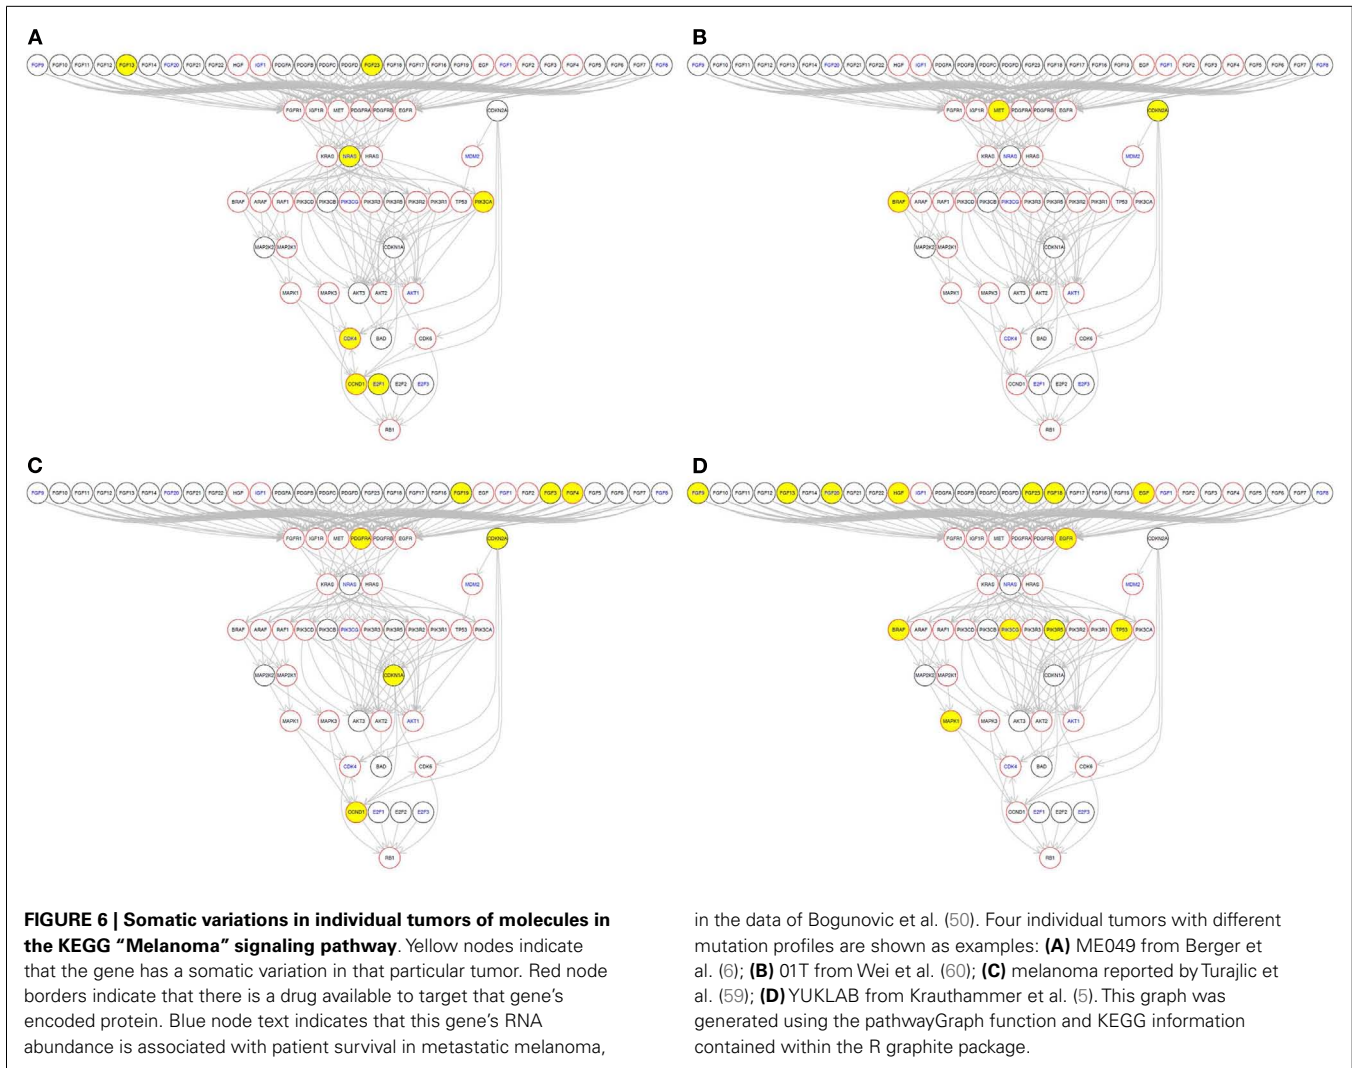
A

FGF9 FGF10 FGF11 FGF12 FGF13 FGF14 FGF20 FGF21 FGF22 HGF IGF1 PDGFA PDGFB PDGFC PDGFD FGF23 FGF18 FGF17 FGF16 FGF19 EGF FGF1 FGF2 FGF3 FGF4 FGF5 FGF6 FGF7 FGF8

FGFR1 IGF1R MET PDGFRA PDGFRB EGFR CDKN2A

KRAS NRAS HRAS MDM2

BRAF ARAF RAF1 PIK3CD PIK3CB PIK3CG PIK3R3 PIK3R5 PIK3R2 PIK3R1 TP53 PIK3CA

MAP2K2 MAP2K1 CDKN1A

MAPK1 MAPK3 AKT3 AKT2 AKT1

CDK4 BAD CDK6

CCND1 E2F1 E2F2 E2F3

RB1

B

FGF9 FGF10 FGF11 FGF12 FGF13 FGF14 FGF20 FGF21 FGF22 HGF IGF1 PDGFA PDGFB PDGFC PDGFD FGF23 FGF18 FGF17 FGF16 FGF19 EGF FGF1 FGF2 FGF3 FGF4 FGF5 FGF6 FGF7 FGF8

FGFR1 IGF1R MET PDGFRA PDGFRB EGFR CDKN2A

KRAS NRAS HRAS MDM2

BRAF ARAF RAF1 PIK3CD PIK3CB PIK3CG PIK3R3 PIK3R5 PIK3R2 PIK3R1 TP53 PIK3CA

MAP2K2 MAP2K1 CDKN1A

MAPK1 MAPK3 AKT3 AKT2 AKT1

CDK4 BAD CDK6

CCND1 E2F1 E2F2 E2F3

RB1

C

FGF9 FGF10 FGF11 FGF12 FGF13 FGF14 FGF20 FGF21 FGF22 HGF IGF1 PDGFA PDGFB PDGFC PDGFD FGF23 FGF18 FGF17 FGF16 FGF19 EGF FGF1 FGF2 FGF3 FGF4 FGF5 FGF6 FGF7 FGF8

FGFR1 IGF1R MET PDGFRA PDGFRB EGFR CDKN2A

KRAS NRAS HRAS MDM2

BRAF ARAF RAF1 PIK3CD PIK3CB PIK3CG PIK3R3 PIK3R5 PIK3R2 PIK3R1 TP53 PIK3CA

MAP2K2 MAP2K1 CDKN1A

MAPK1 MAPK3 AKT3 AKT2 AKT1

CDK4 BAD CDK6

CCND1 E2F1 E2F2 E2F3

RB1

D

FGF9 FGF10 FGF11 FGF12 FGF13 FGF14 FGF20 FGF21 FGF22 HGF IGF1 PDGFA PDGFB PDGFC PDGFD FGF23 FGF18 FGF17 FGF16 FGF19 EGF FGF1 FGF2 FGF3 FGF4 FGF5 FGF6 FGF7 FGF8

FGFR1 IGF1R MET PDGFRA PDGFRB EGFR CDKN2A

KRAS NRAS HRAS MDM2

BRAF ARAF RAF1 PIK3CD PIK3CB PIK3CG PIK3R3 PIK3R5 PIK3R2 PIK3R1 TP53 PIK3CA

MAP2K2 MAP2K1 CDKN1A

MAPK1 MAPK3 AKT3 AKT2 AKT1

CDK4 BAD CDK6

CCND1 E2F1 E2F2 E2F3

RB1

**FIGURE 6 | Somatic variations in individual tumors of molecules in the KEGG "Melanoma" signaling pathway**. Yellow nodes indicate that the gene has a somatic variation in that particular tumor. Red node borders indicate that there is a drug available to target that gene's encoded protein. Blue node text indicates that this gene's RNA abundance is associated with patient survival in metastatic melanoma, in the data of Bogunovic et al. (50). Four individual tumors with different mutation profiles are shown as examples: **(A)** ME049 from Berger et al. (6); **(B)** 01T from Wei et al. (60); **(C)** melanoma reported by Turajlic et al. (59); **(D)** YUKLAB from Krauthammer et al. (5). This graph was generated using the pathwayGraph function and KEGG information contained within the R graphite package.